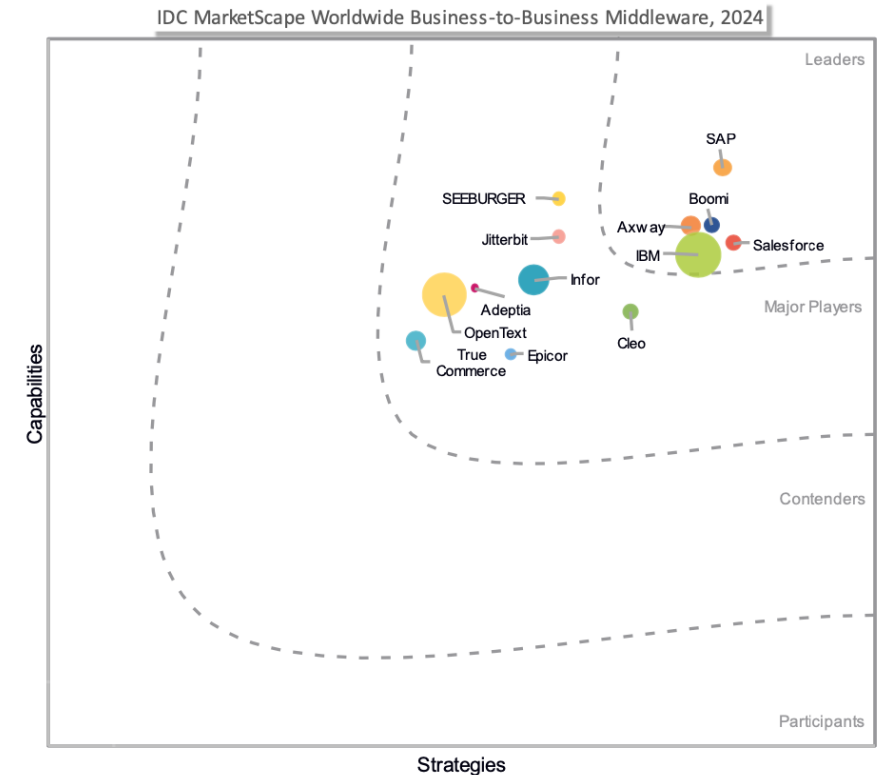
IDC MarketScape Worldwide Business-to-Business Middleware, 2024

Leaders

SAP

SEEBURGER

Boomi

Axway

Jitterbit

Salesforce

IBM

Infor

Adeptia

Major Players

OpenText

Cleo

True Commerce

Epicor

Capabilities

Contenders

Participants

Strategies